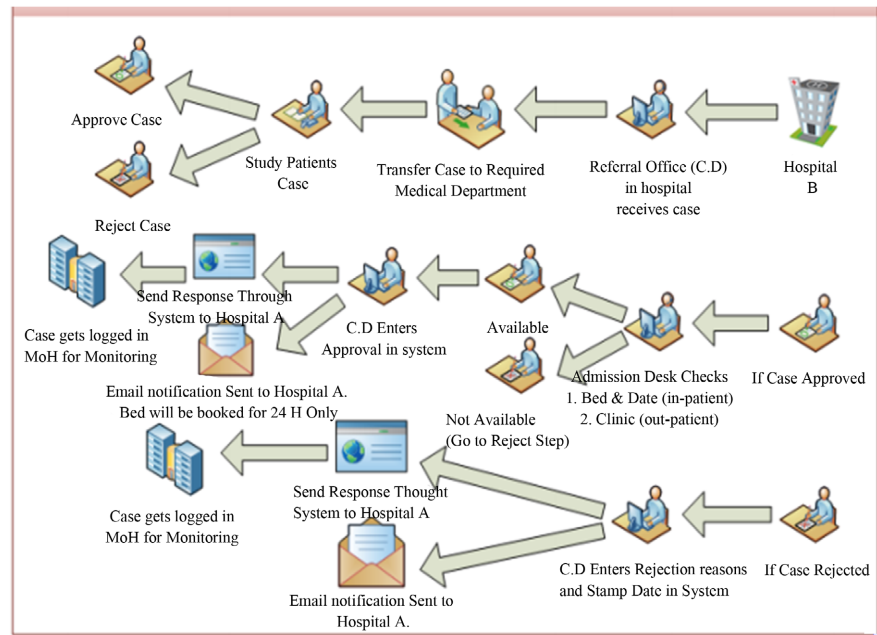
Approve Case

Study Patients Case

Transfer Case to Required Medical Department

Referral Office (C.D) in hospital receives case

Hospital B

Reject Case

Send Response Through System to Hospital A

Case gets logged in MoH for Monitoring

C.D Enters Approval in system

Available

Email notification Sent to Hospital A. Bed will be booked for 24 H Only

Admission Desk Checks
1. Bed & Date (in-patient)
2. Clinic (out-patient)

If Case Approved

Not Available (Go to Reject Step)

Case gets logged in MoH for Monitoring

Send Response Thought System to Hospital A

C.D Enters Rejection reasons and Stamp Date in System

If Case Rejected

Email notification Sent to Hospital A.